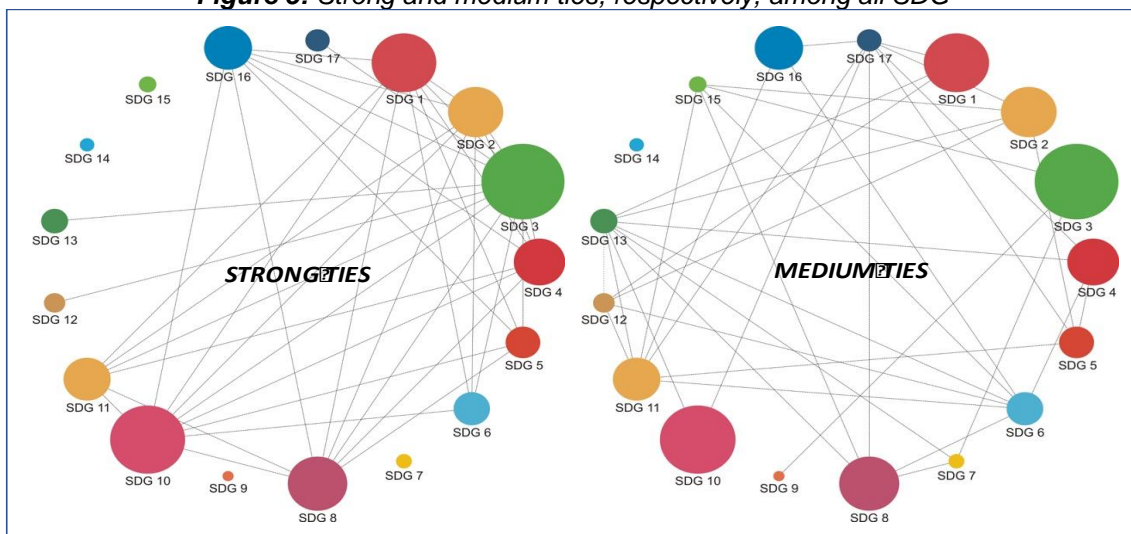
Figure 3: Strong and medium ties, respectively, among all SDG

SDG 16
SDG 17
SDG 1
SDG 15
SDG 2
SDG 14
SDG 3
SDG 13
STRONG TIES
SDG 4
SDG 12
SDG 5
SDG 11
SDG 6
SDG 10
SDG 9
SDG 7
SDG 8

SDG 16
SDG 17
SDG 1
SDG 15
SDG 2
SDG 14
SDG 3
SDG 13
MEDIUM TIES
SDG 4
SDG 12
SDG 5
SDG 11
SDG 6
SDG 10
SDG 9
SDG 7
SDG 8